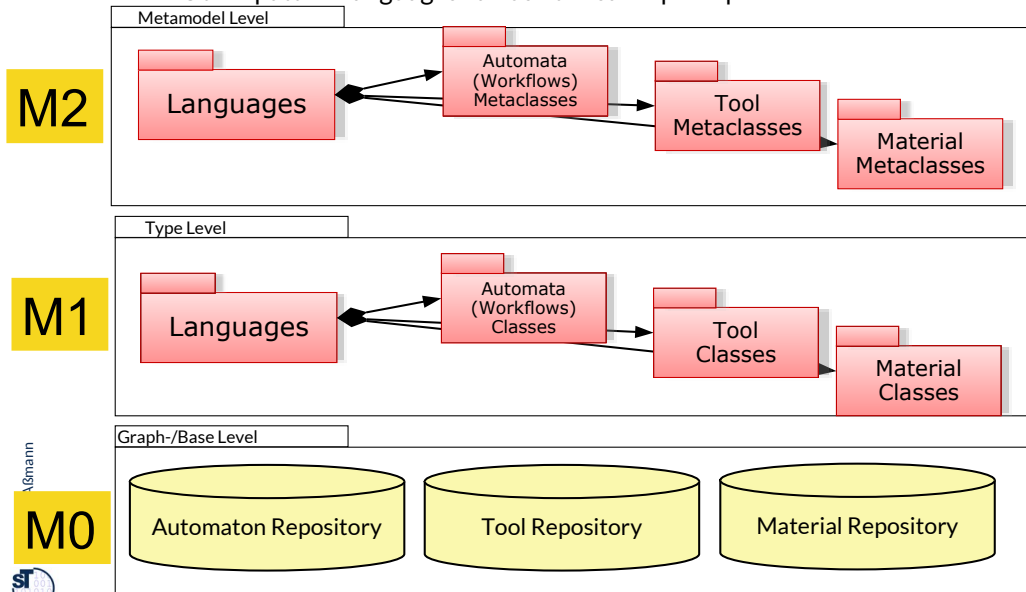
Metamodel Level

M2

Languages

Automata (Workflows) Metaclasses

Tool Metaclasses

Material Metaclasses

Type Level

M1

Languages

Automata (Workflows) Classes

Tool Classes

Material Classes

Graph-/Base Level

Aßmann

M0

Automaton Repository

Tool Repository

Material Repository